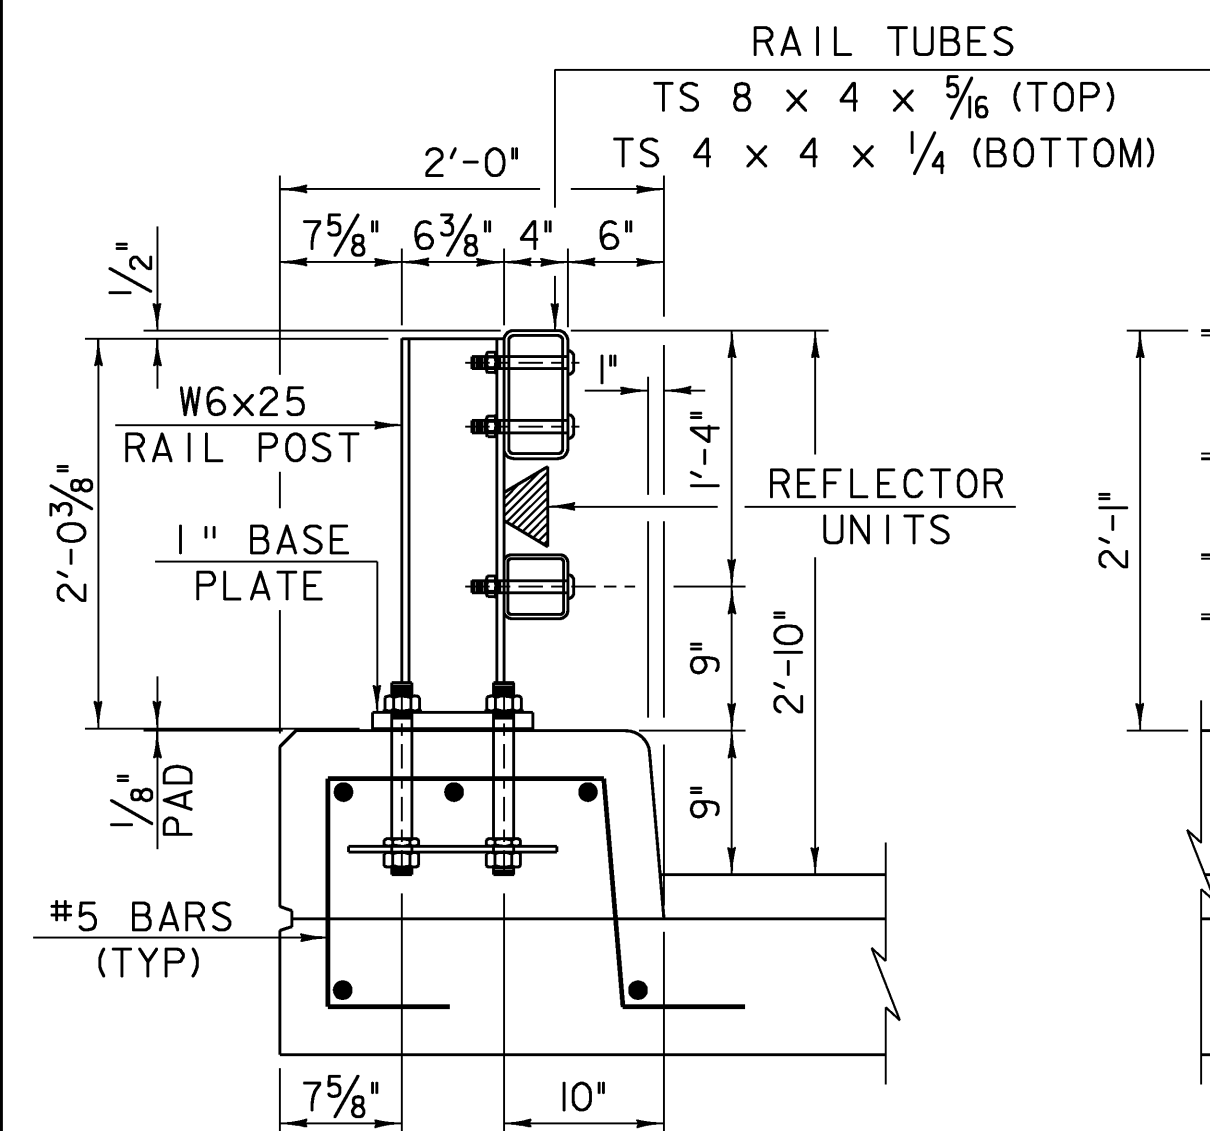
RAIL TUBES
TS 8 × 4 × $\frac{5}{16}$ (TOP)
TS 4 × 4 × $\frac{1}{4}$ (BOTTOM)

2'-0"

$7\frac{5}{8}$" $6\frac{3}{8}$" 4" 6"

$\frac{1}{2}$"

1"

W6×25
RAIL POST

1'-4"

REFLECTOR
UNITS

2'-$0\frac{3}{8}$"

1" BASE
PLATE

2'-1"

9"

2'-10"

$\frac{1}{8}$"
PAD

9"

#5 BARS
(TYP)

$7\frac{5}{8}$"

10"